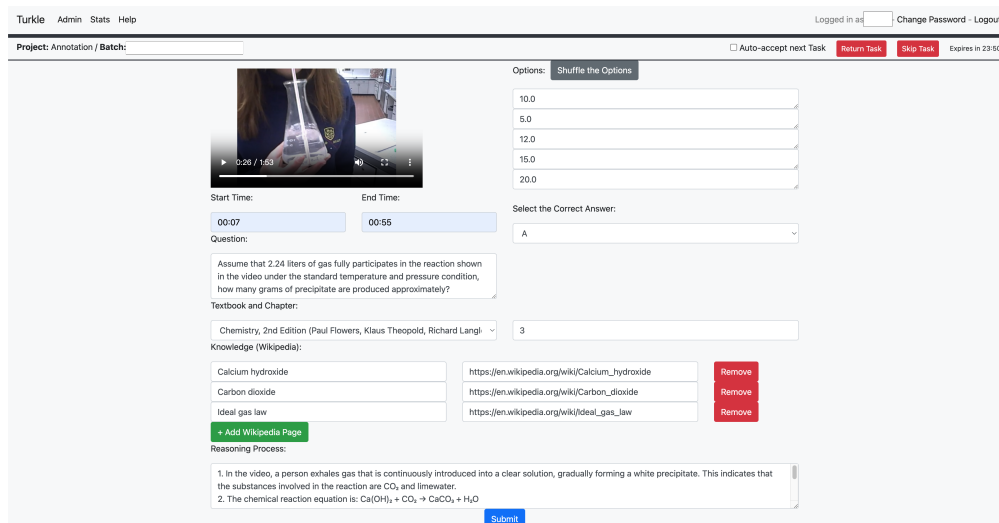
Turkle Admin Stats Help

Logged in as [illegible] Change Password Logout

Project: Annotation / Batch:

Auto-accept next Task Return Task Skip Task Expires in 23:50

0:26 / 1:53

Options: Shuffle the Options

10.0

5.0

12.0

15.0

20.0

Start Time: End Time:

00:07 00:55

Select the Correct Answer:

A

Question:

Assume that 2.24 liters of gas fully participates in the reaction shown in the video under the standard temperature and pressure condition, how many grams of precipitate are produced approximately?

Textbook and Chapter:

Chemistry, 2nd Edition (Paul Flowers, Klaus Theopold, Richard Langl

3

Knowledge (Wikipedia):

Calcium hydroxide https://en.wikipedia.org/wiki/Calcium_hydroxide Remove

Carbon dioxide https://en.wikipedia.org/wiki/Carbon_dioxide Remove

Ideal gas law https://en.wikipedia.org/wiki/Ideal_gas_law Remove

+ Add Wikipedia Page

Reasoning Process:

1. In the video, a person exhales gas that is continuously introduced into a clear solution, gradually forming a white precipitate. This indicates that the substances involved in the reaction are $CO_2$ and limewater.
2. The chemical reaction equation is: $Ca(OH)_2 + CO_2 \rightarrow CaCO_3 + H_2O$

Submit